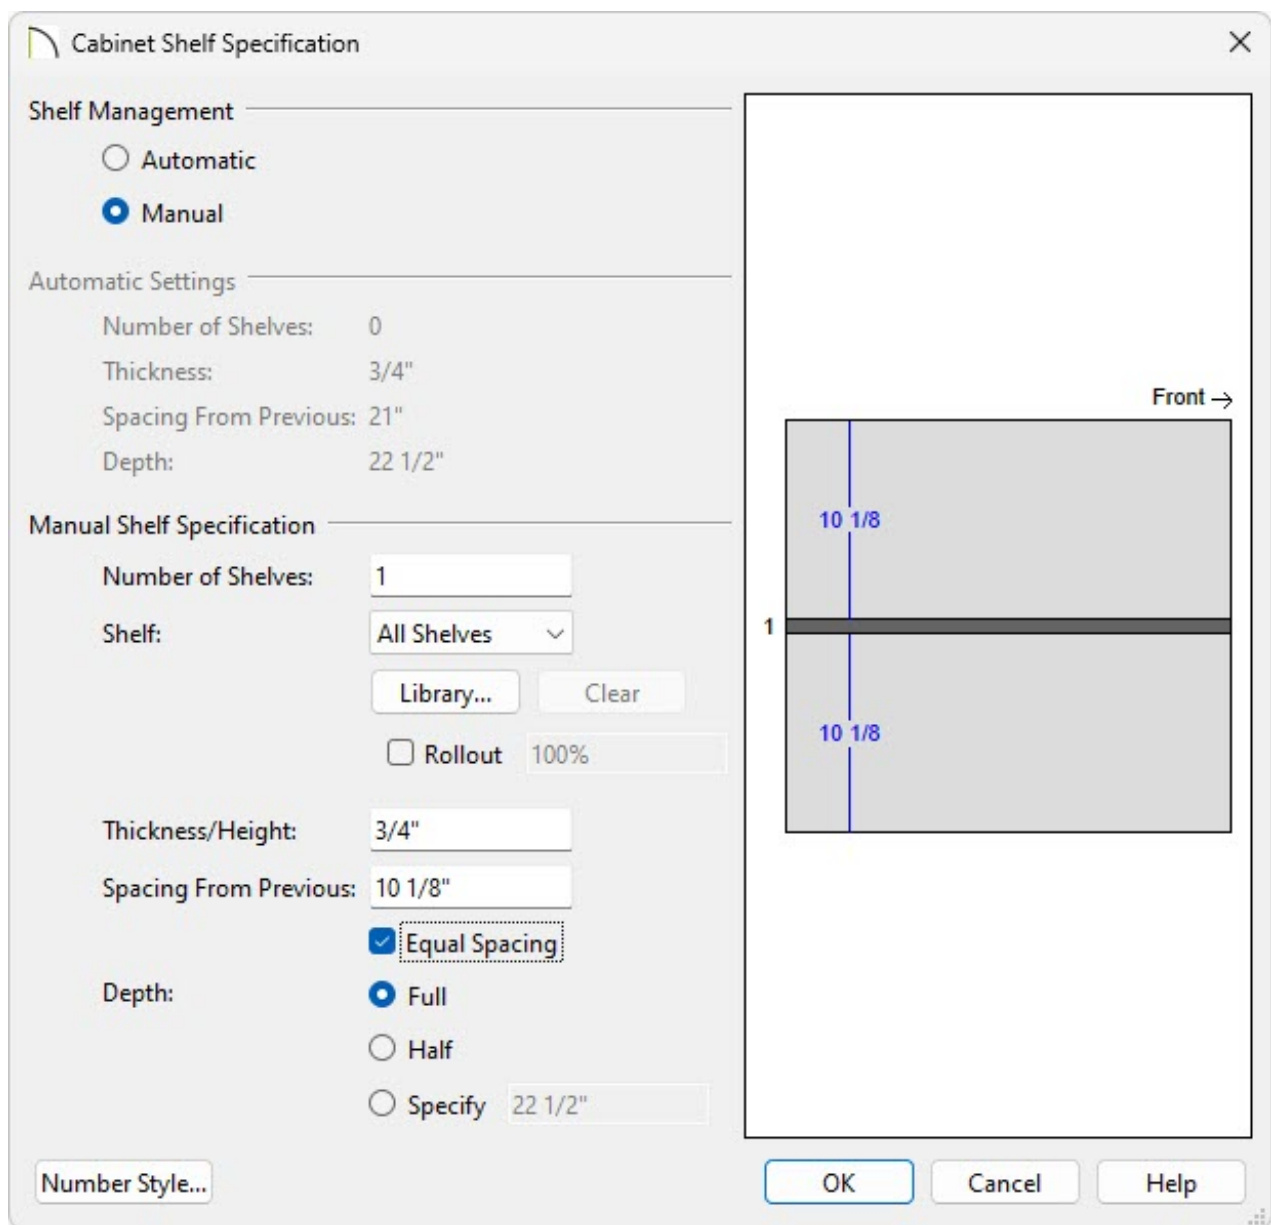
Cabinet Shelf Specification

Shelf Management

Automatic

Manual

Automatic Settings

Number of Shelves: 0

Thickness: 3/4"

Spacing From Previous: 21"

Depth: 22 1/2"

Manual Shelf Specification

Number of Shelves: 1

Shelf: All Shelves

Library...

Clear

Rollout 100%

Thickness/Height: 3/4"

Spacing From Previous: 10 1/8"

Equal Spacing

Depth:

Full

Half

Specify 22 1/2"

Front →

10 1/8

1

10 1/8

Number Style...

OK

Cancel

Help